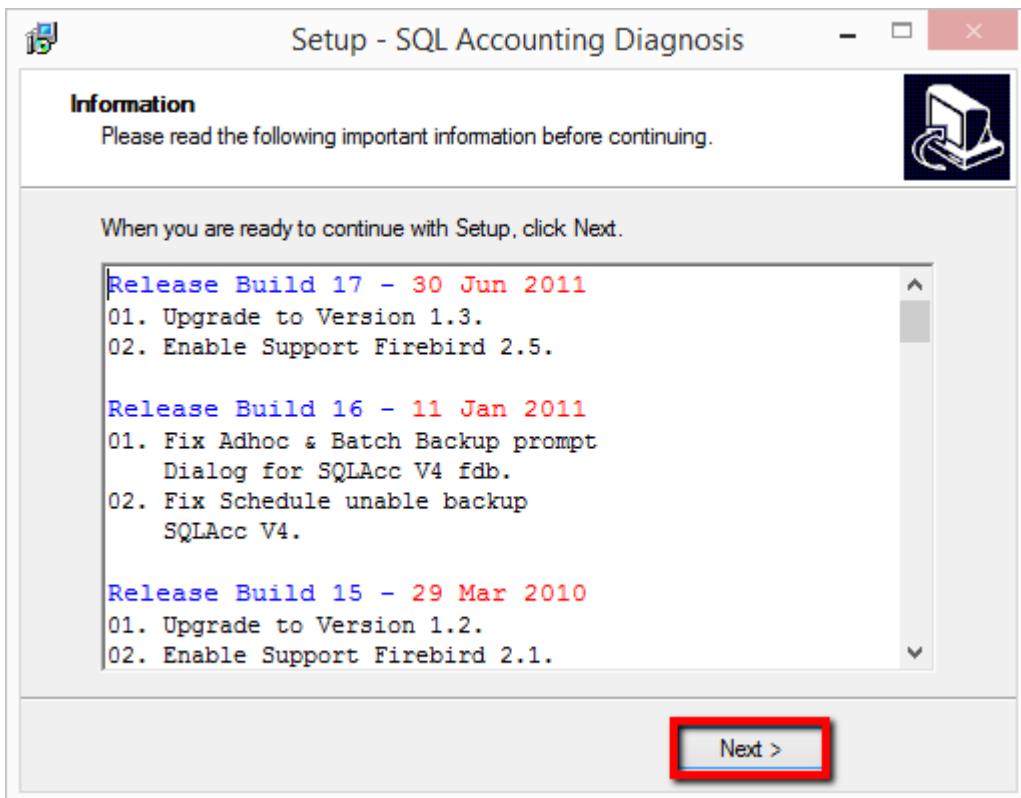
Setup - SQL Accounting Diagnosis

Information
Please read the following important information before continuing.

When you are ready to continue with Setup, click Next.

Release Build 17 - 30 Jun 2011
01. Upgrade to Version 1.3.
02. Enable Support Firebird 2.5.

Release Build 16 - 11 Jan 2011
01. Fix Adhoc & Batch Backup prompt Dialog for SQLAcc V4 fdb.
02. Fix Schedule unable backup SQLAcc V4.

Release Build 15 - 29 Mar 2010
01. Upgrade to Version 1.2.
02. Enable Support Firebird 2.1.

Next >